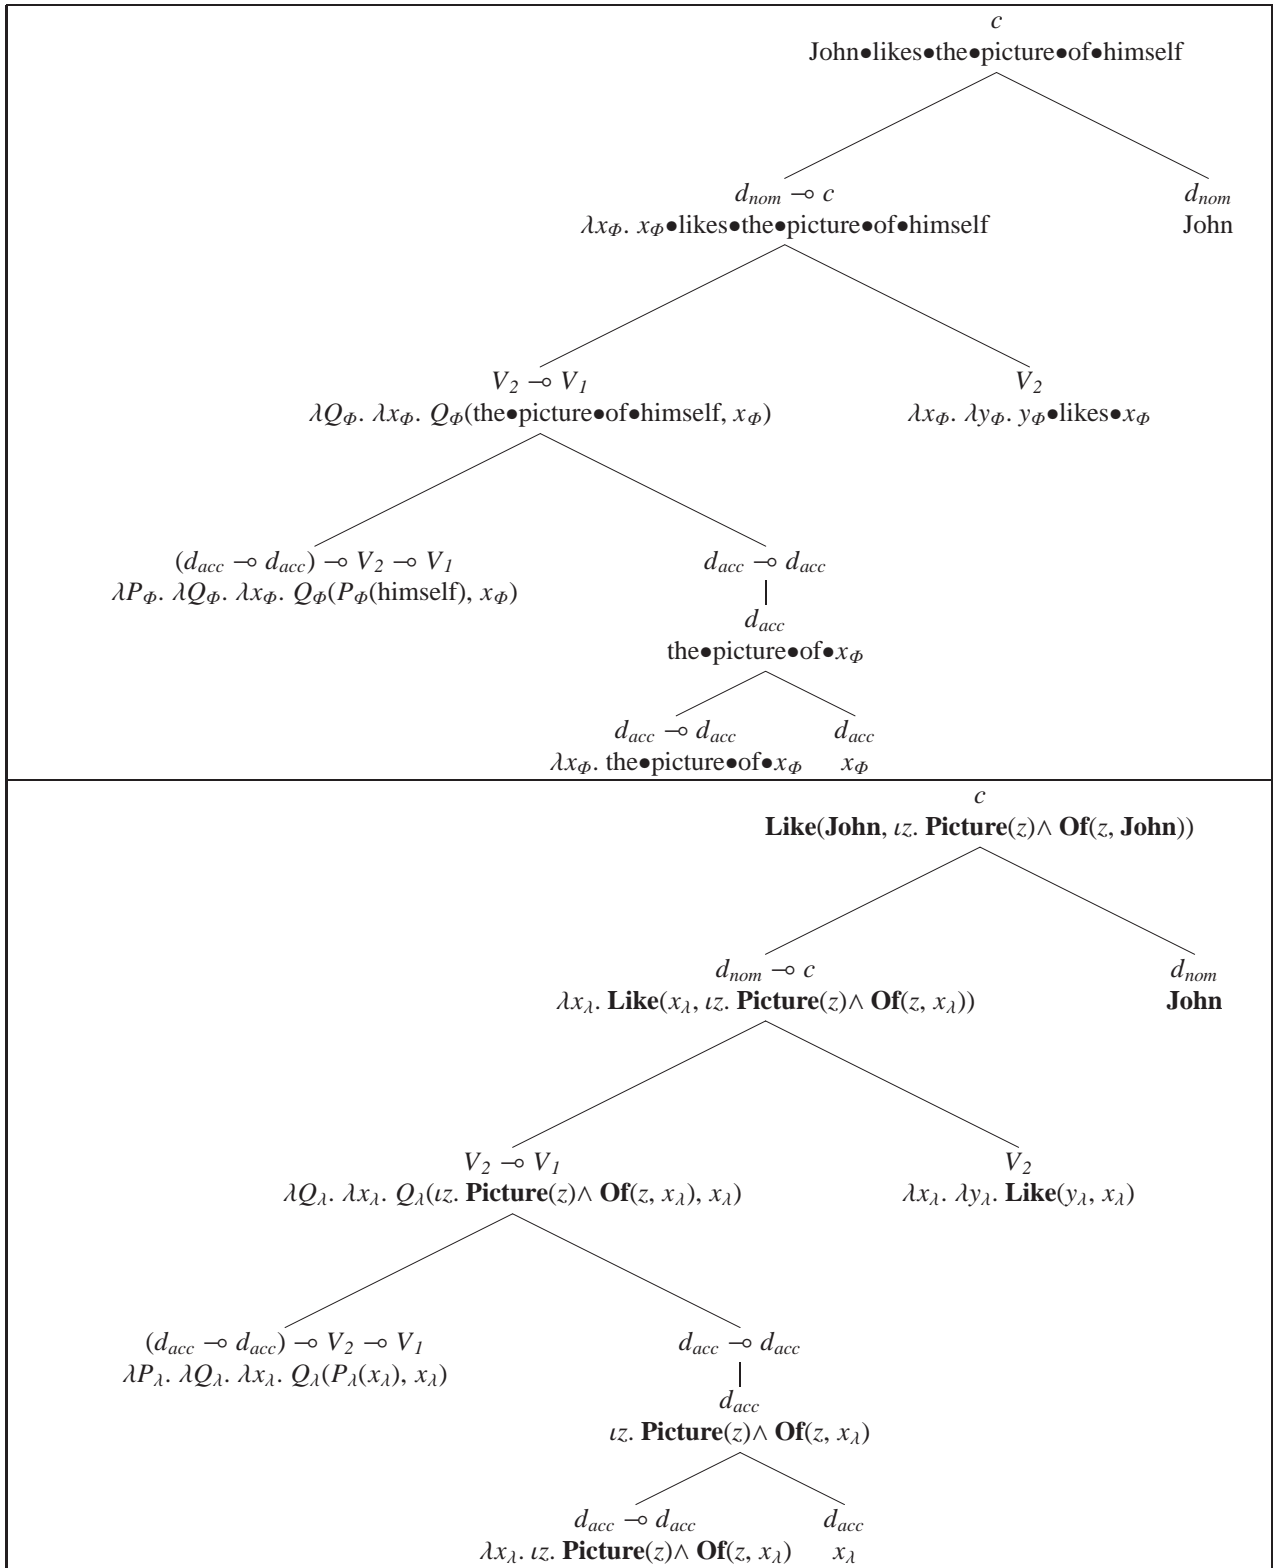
$c$
John•likes•the•picture•of•himself

$d_{nom} \multimap c$
$\lambda x_\Phi.\ x_\Phi$•likes•the•picture•of•himself

$d_{nom}$
John

$V_2 \multimap V_1$
$\lambda Q_\Phi.\ \lambda x_\Phi.\ Q_\Phi$(the•picture•of•himself, $x_\Phi$)

$V_2$
$\lambda x_\Phi.\ \lambda y_\Phi.\ y_\Phi$•likes•$x_\Phi$

$(d_{acc} \multimap d_{acc}) \multimap V_2 \multimap V_1$
$\lambda P_\Phi.\ \lambda Q_\Phi.\ \lambda x_\Phi.\ Q_\Phi(P_\Phi$(himself), $x_\Phi)$

$d_{acc} \multimap d_{acc}$

$d_{acc}$
the•picture•of•$x_\Phi$

$d_{acc} \multimap d_{acc}$
$\lambda x_\Phi.$ the•picture•of•$x_\Phi$

$d_{acc}$
$x_\Phi$

$c$
**Like**(**John**, $\iota z.$ **Picture**$(z) \wedge$ **Of**$(z,$ **John**))

$d_{nom} \multimap c$
$\lambda x_\lambda.$ **Like**$(x_\lambda, \iota z.$ **Picture**$(z) \wedge$ **Of**$(z, x_\lambda))$

$d_{nom}$
**John**

$V_2 \multimap V_1$
$\lambda Q_\lambda.\ \lambda x_\lambda.\ Q_\lambda(\iota z.$ **Picture**$(z) \wedge$ **Of**$(z, x_\lambda), x_\lambda)$

$V_2$
$\lambda x_\lambda.\ \lambda y_\lambda.$ **Like**$(y_\lambda, x_\lambda)$

$(d_{acc} \multimap d_{acc}) \multimap V_2 \multimap V_1$
$\lambda P_\lambda.\ \lambda Q_\lambda.\ \lambda x_\lambda.\ Q_\lambda(P_\lambda(x_\lambda), x_\lambda)$

$d_{acc} \multimap d_{acc}$

$d_{acc}$
$\iota z.$ **Picture**$(z) \wedge$ **Of**$(z, x_\lambda)$

$d_{acc} \multimap d_{acc}$
$\lambda x_\lambda.\ \iota z.$ **Picture**$(z) \wedge$ **Of**$(z, x_\lambda)$

$d_{acc}$
$x_\lambda$